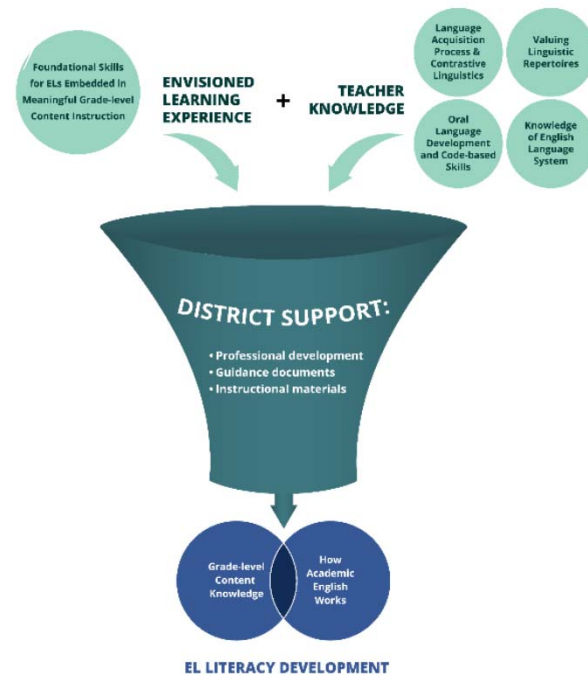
Foundational Skills for ELs Embedded in Meaningful Grade-level Content Instruction

ENVISIONED LEARNING EXPERIENCE

+

TEACHER KNOWLEDGE

Language Acquisition Process & Contrastive Linguistics

Valuing Linguistic Repertoires

Oral Language Development and Code-based Skills

Knowledge of English Language System

DISTRICT SUPPORT:

• Professional development
• Guidance documents
• Instructional materials

Grade-level Content Knowledge

How Academic English Works

EL LITERACY DEVELOPMENT